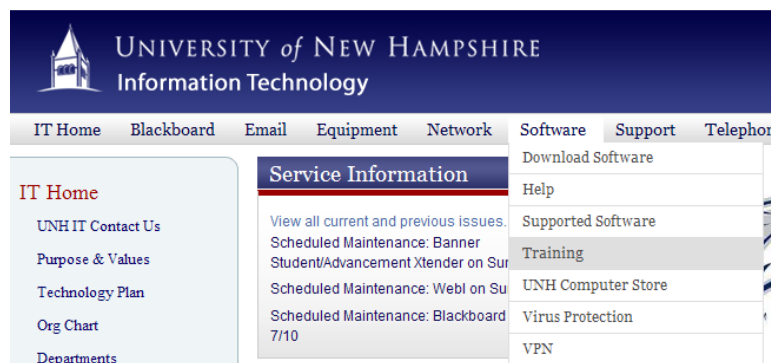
UNIVERSITY of NEW HAMPSHIRE
Information Technology

IT Home Blackboard Email Equipment Network Software Support Telephon

Download Software
Help
Supported Software
Training
UNH Computer Store
Virus Protection
VPN

IT Home
UNH IT Contact Us
Purpose & Values
Technology Plan
Org Chart
Departments

Service Information

View all current and previous issues.
Scheduled Maintenance: Banner Student/Advancement Xtender on Su
Scheduled Maintenance: WebI on Su
Scheduled Maintenance: Blackboard 7/10